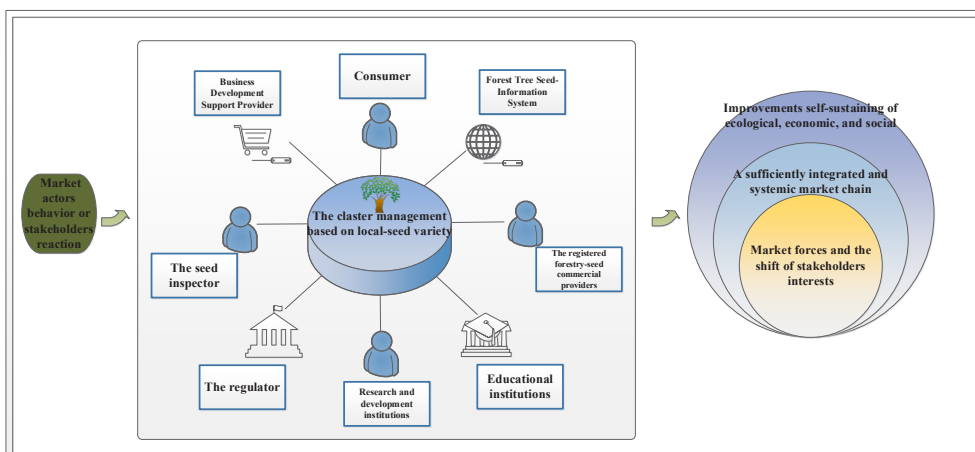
Market actors behavior or stakeholders reaction

Business Development Support Provider

Consumer

Forest Tree Seed-Information System

The claster management based on local-seed variety

The seed inspector

The registered forestry-seed commercial providers

The regulator

Research and development institutions

Educational institutions

Improvements self-sustaining of ecological, economic, and social

A sufficiently integrated and systemic market chain

Market forces and the shift of stakeholders interests